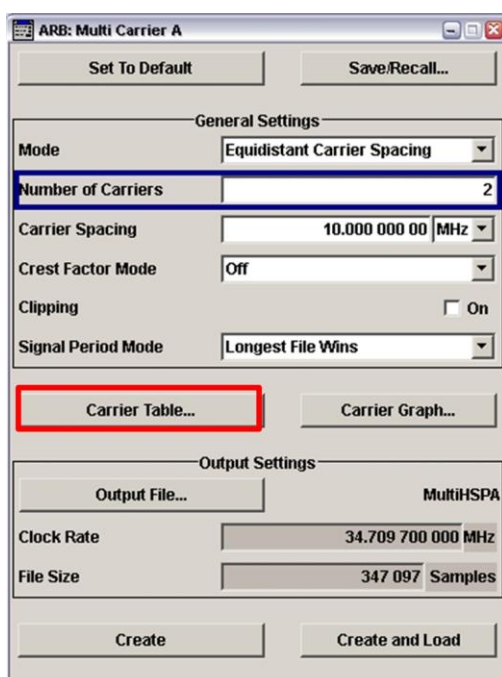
ARB: Multi Carrier A

Set To Default

Save/Recall...

General Settings

Mode

Equidistant Carrier Spacing

Number of Carriers

2

Carrier Spacing

10.000 000 00 MHz

Crest Factor Mode

Off

Clipping

On

Signal Period Mode

Longest File Wins

Carrier Table...

Carrier Graph...

Output Settings

Output File...

MultiHSPA

Clock Rate

34.709 700 000 MHz

File Size

347 097 Samples

Create

Create and Load